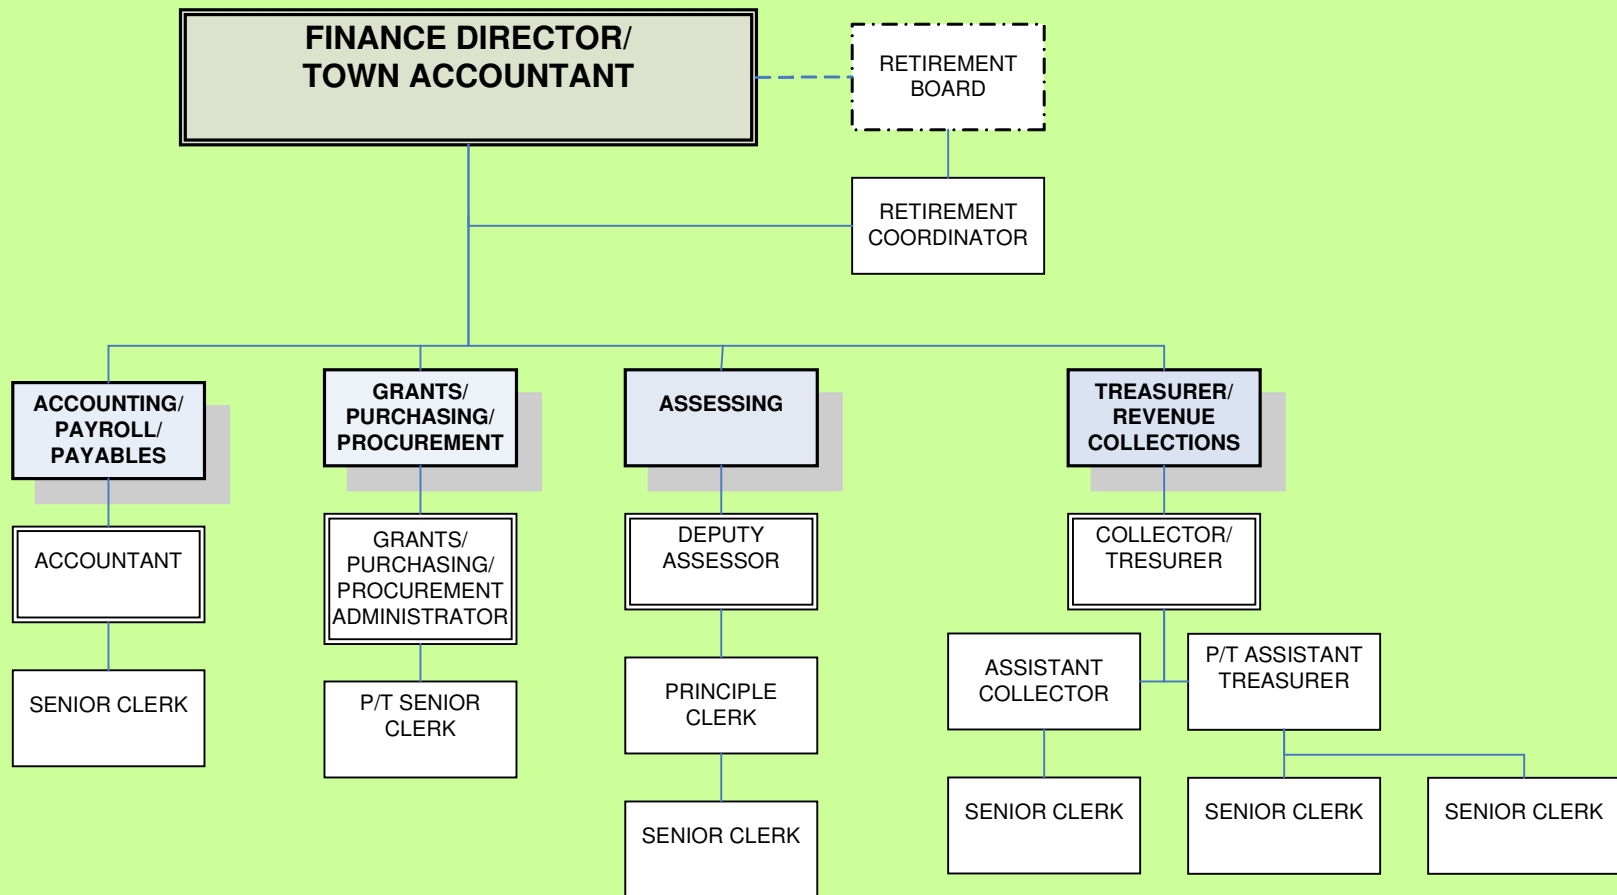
FINANCE DIRECTOR/
TOWN ACCOUNTANT

RETIREMENT BOARD

RETIREMENT COORDINATOR

ACCOUNTING/ PAYROLL/ PAYABLES

GRANTS/ PURCHASING/ PROCUREMENT

ASSESSING

TREASURER/ REVENUE COLLECTIONS

ACCOUNTANT

GRANTS/ PURCHASING/ PROCUREMENT ADMINISTRATOR

DEPUTY ASSESSOR

COLLECTOR/ TRESURER

SENIOR CLERK

P/T SENIOR CLERK

PRINCIPLE CLERK

ASSISTANT COLLECTOR

P/T ASSISTANT TREASURER

SENIOR CLERK

SENIOR CLERK

SENIOR CLERK

SENIOR CLERK